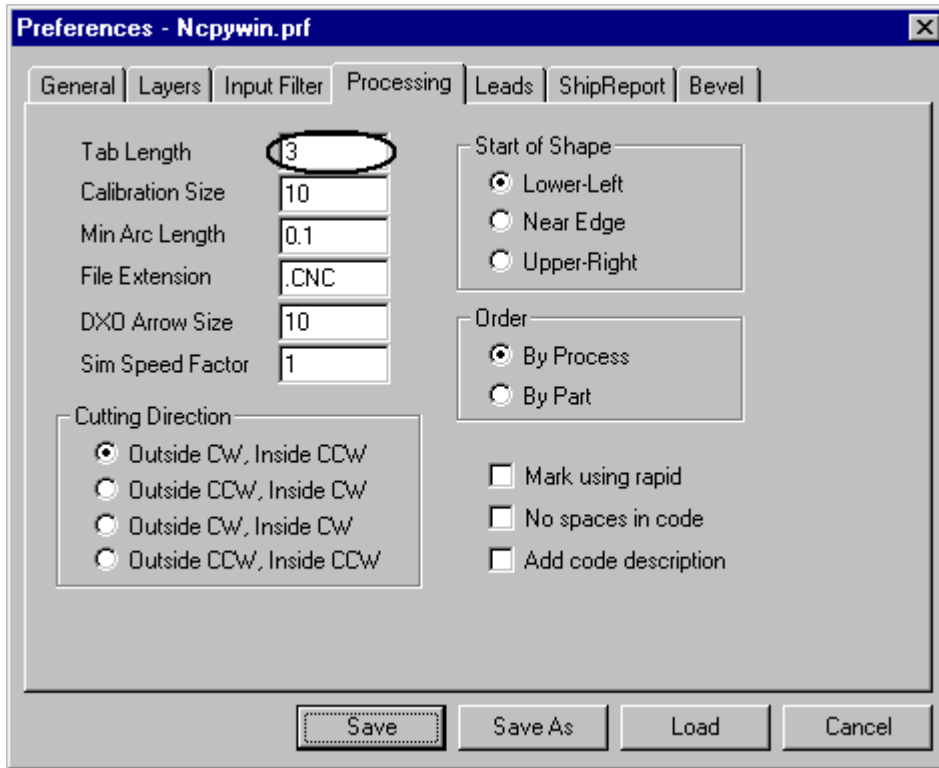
Preferences - Ncpywin.prf

General | Layers | Input Filter | Processing | Leads | ShipReport | Bevel

Tab Length 3
Calibration Size 10
Min Arc Length 0.1
File Extension .CNC
DXO Arrow Size 10
Sim Speed Factor 1

Cutting Direction
Outside CW, Inside CCW
Outside CCW, Inside CW
Outside CW, Inside CW
Outside CCW, Inside CCW

Start of Shape
Lower-Left
Near Edge
Upper-Right

Order
By Process
By Part

Mark using rapid
No spaces in code
Add code description

Save | Save As | Load | Cancel